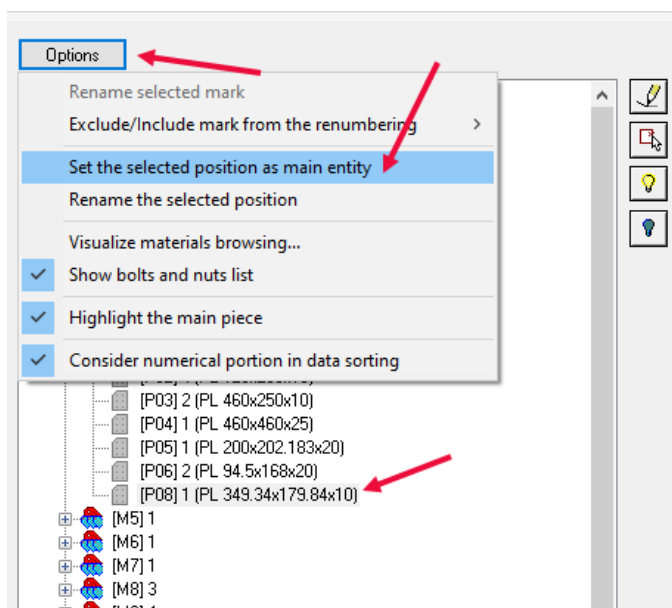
Options

Rename selected mark
Exclude/Include mark from the renumbering
Set the selected position as main entity
Rename the selected position
Visualize materials browsing...
Show bolts and nuts list
Highlight the main piece
Consider numerical portion in data sorting

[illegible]
[P03] 2 (PL 460x250x10)
[P04] 1 (PL 460x460x25)
[P05] 1 (PL 200x202.183x20)
[P06] 2 (PL 94.5x168x20)
[P08] 1 (PL 349.34x179.84x10)
[M5] 1
[M6] 1
[M7] 1
[M8] 3
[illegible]